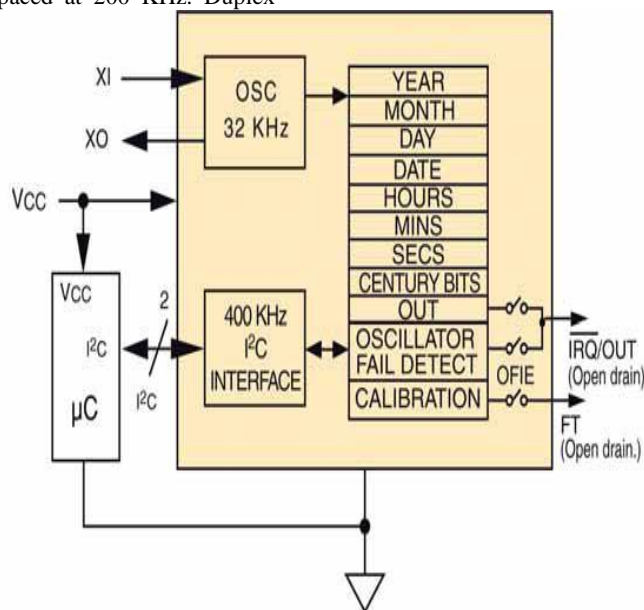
paced at 200 KHz. Duplex

XI

XO

VCC

OSC
32 KHz

YEAR
MONTH
DAY
DATE
HOURS
MINS
SECS
CENTURY BITS
OUT
OSCILLATOR FAIL DETECT
CALIBRATION

VCC

$I^2C$

2

$I^2C$

μC

400 KHz
$I^2C$
INTERFACE

OFIE

$\overline{IRQ}$/OUT
(Open drain)

FT
(Open drain.)